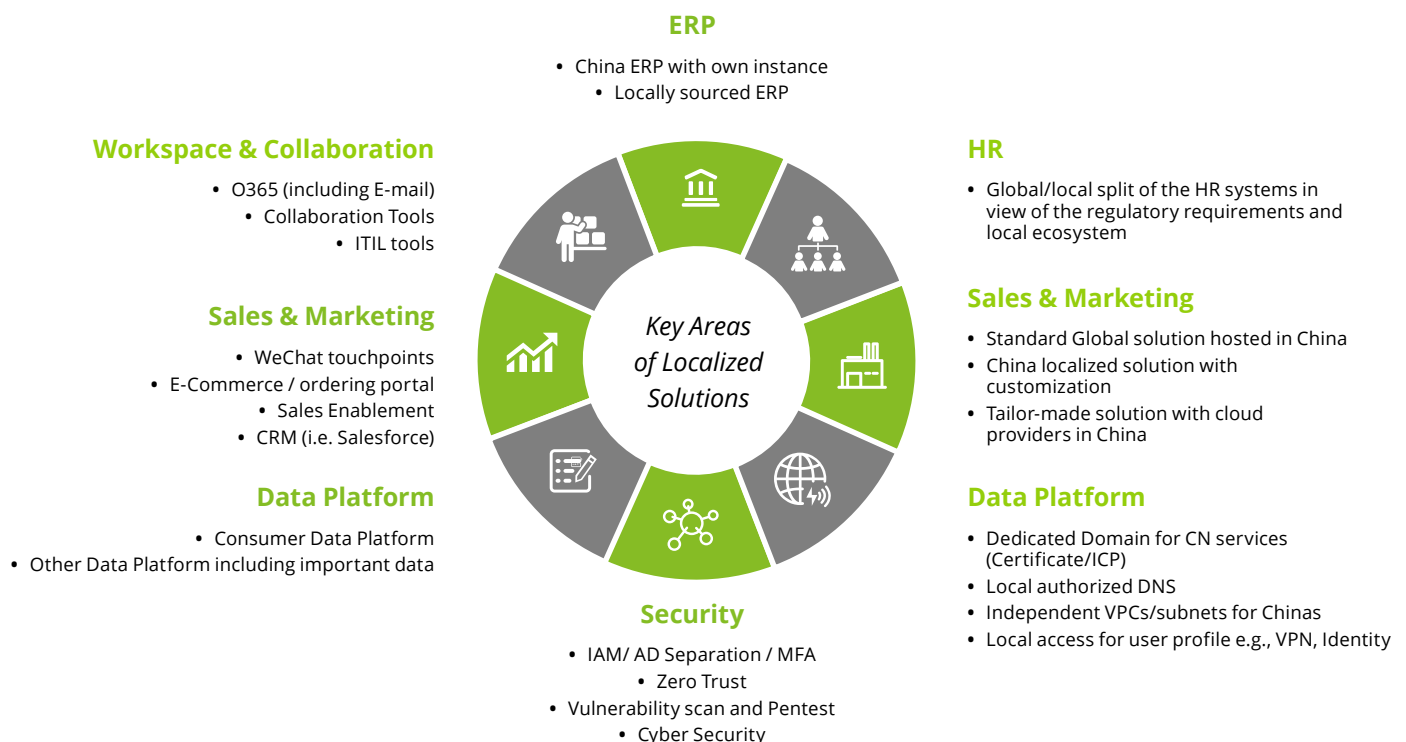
ERP

- China ERP with own instance
- Locally sourced ERP

Workspace & Collaboration

- O365 (including E-mail)
- Collaboration Tools
- ITIL tools

Sales & Marketing

- WeChat touchpoints
- E-Commerce / ordering portal
- Sales Enablement
- CRM (i.e. Salesforce)

Data Platform

- Consumer Data Platform
- Other Data Platform including important data

Key Areas of Localized Solutions

HR

- Global/local split of the HR systems in view of the regulatory requirements and local ecosystem

Sales & Marketing

- Standard Global solution hosted in China
- China localized solution with customization
- Tailor-made solution with cloud providers in China

Data Platform

- Dedicated Domain for CN services (Certificate/ICP)
- Local authorized DNS
- Independent VPCs/subnets for Chinas
- Local access for user profile e.g., VPN, Identity

Security

- IAM/ AD Separation / MFA
- Zero Trust
- Vulnerability scan and Pentest
- Cyber Security